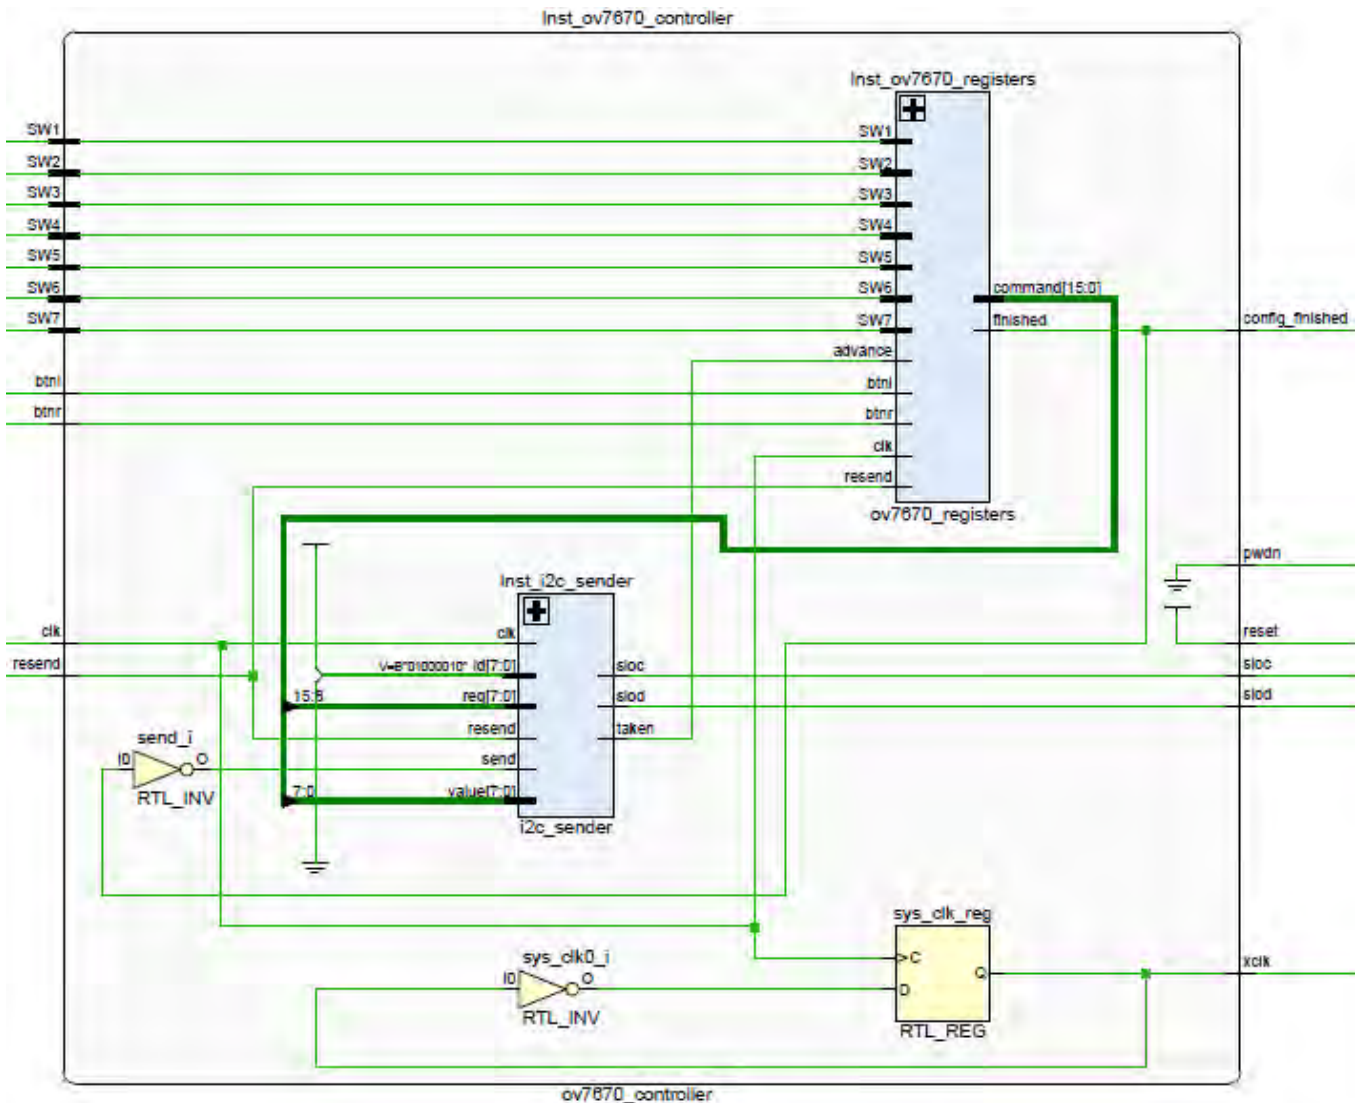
Inst_ov7670_controller

Inst_ov7670_registers

SW1
SW2
SW3
SW4
SW5
SW6
SW7
btnl
btnr

SW1
SW2
SW3
SW4
SW5
SW6
SW7
advance
btnl
btnr
clk
resend

command[15:0]
finished

config_finished

ov7670_registers

pwdn

Inst_i2c_sender

clk
resend

V=8'b01000010' id[7:0]
15:8
req[7:0]
resend
send
7:0
value[7:0]

sioc
siod
taken

i2c_sender

reset
sioc
siod

send_i
I0
O
RTL_INV

sys_clk_reg
C
Q
D
RTL_REG

sys_clk0_i
I0
O
RTL_INV

xclk

ov7670_controller